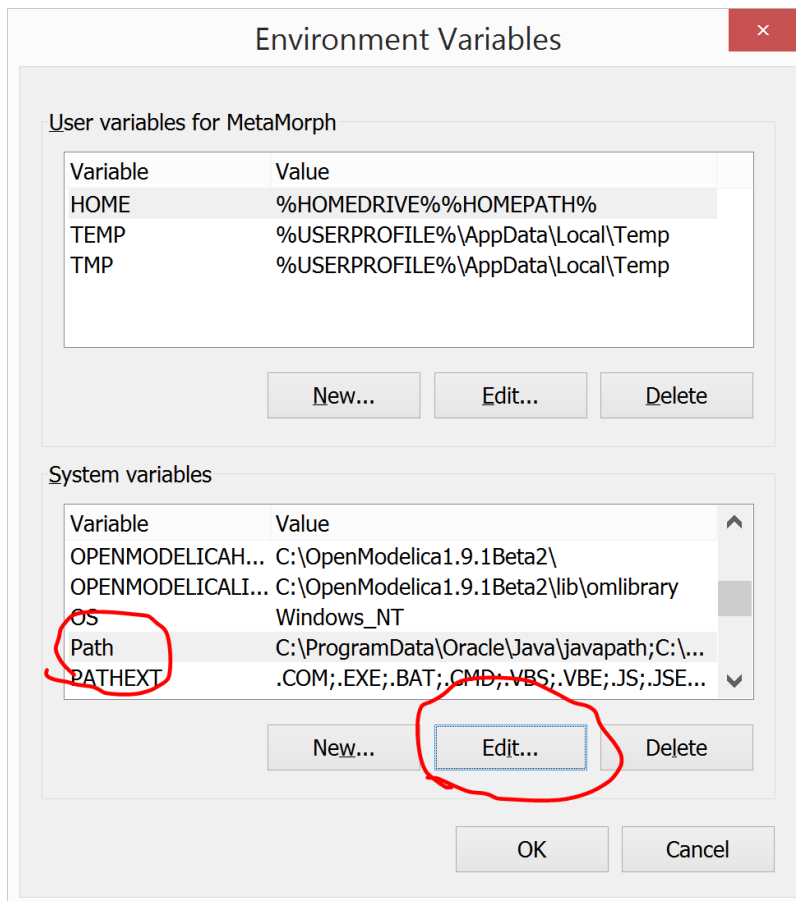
Environment Variables

User variables for MetaMorph

| Variable | Value |
|---|---|
| HOME | %HOMEDRIVE%%HOMEPATH% |
| TEMP | %USERPROFILE%\AppData\Local\Temp |
| TMP | %USERPROFILE%\AppData\Local\Temp |

New... Edit... Delete

System variables

| Variable | Value |
|---|---|
| OPENMODELICAH... | C:\OpenModelica1.9.1Beta2\ |
| OPENMODELICALI... | C:\OpenModelica1.9.1Beta2\lib\omlibrary |
| OS | Windows_NT |
| Path | C:\ProgramData\Oracle\Java\javapath;C:\... |
| PATHEXT | .COM;.EXE;.BAT;.CMD;.VBS;.VBE;.JS;.JSE... |

New... Edit... Delete

OK Cancel